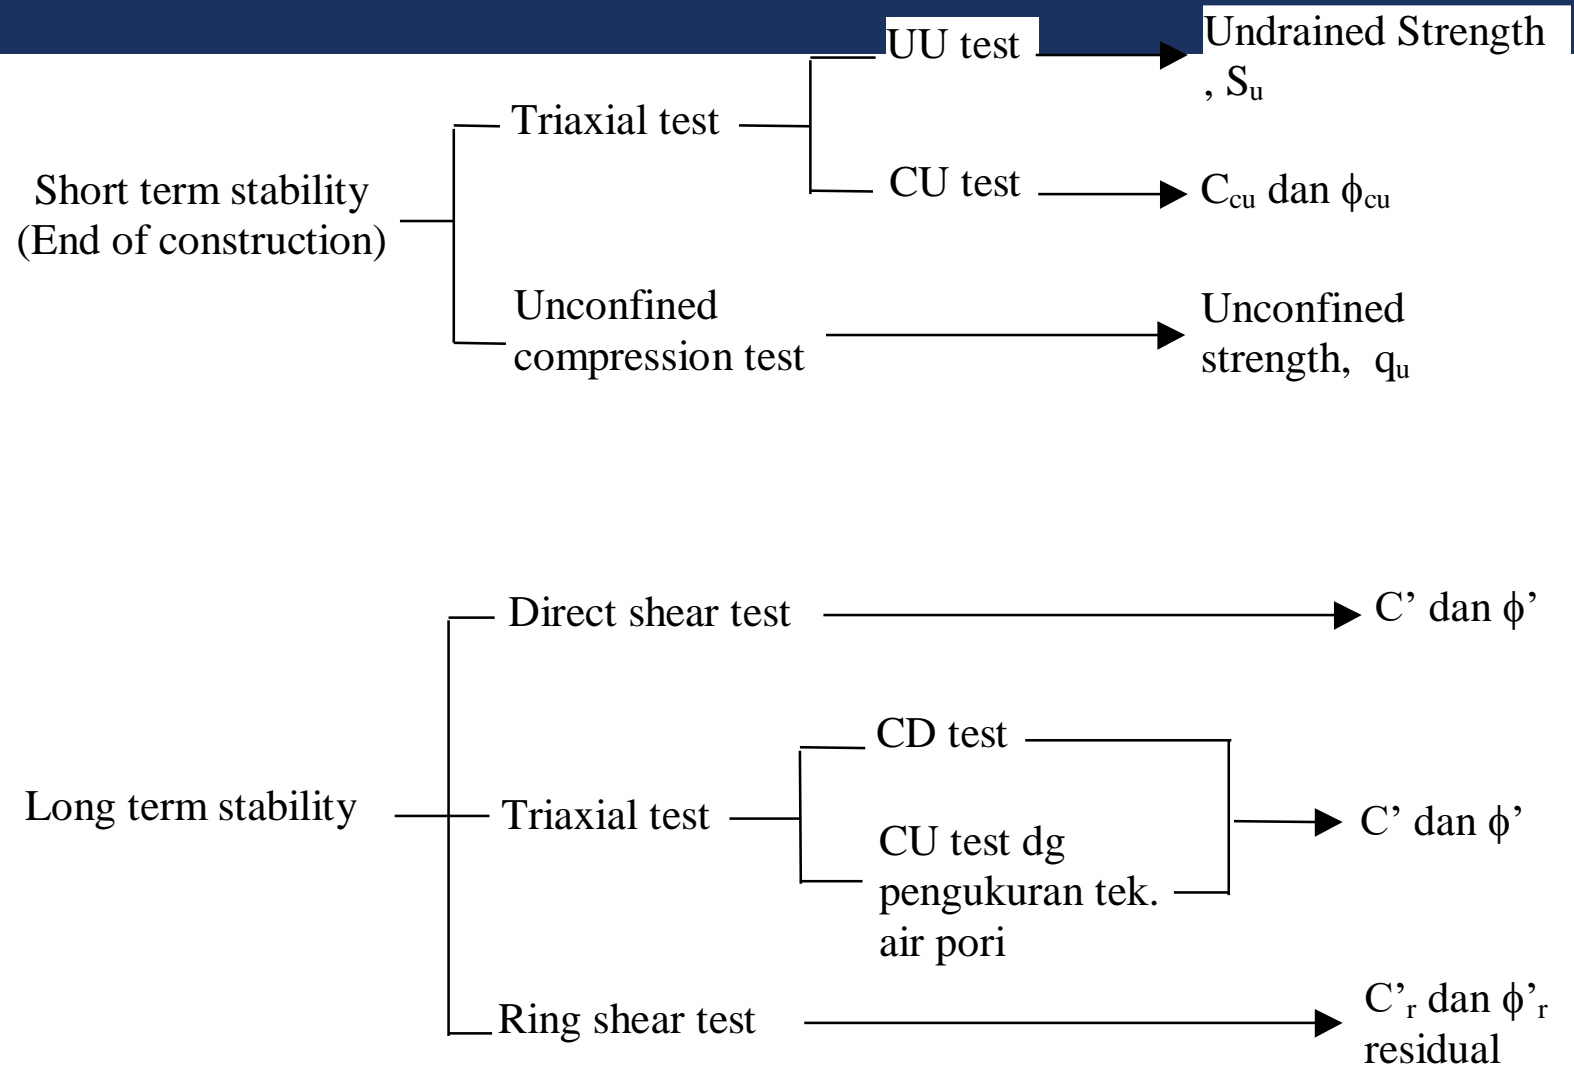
Short term stability
(End of construction)

Triaxial test

UU test

Undrained Strength
, $S_u$

CU test

$C_{cu}$ dan $\phi_{cu}$

Unconfined compression test

Unconfined strength, $q_u$

Long term stability

Direct shear test

C' dan $\phi$'

Triaxial test

CD test

CU test dg pengukuran tek. air pori

C' dan $\phi$'

Ring shear test

$C'_r$ dan $\phi'_r$
residual